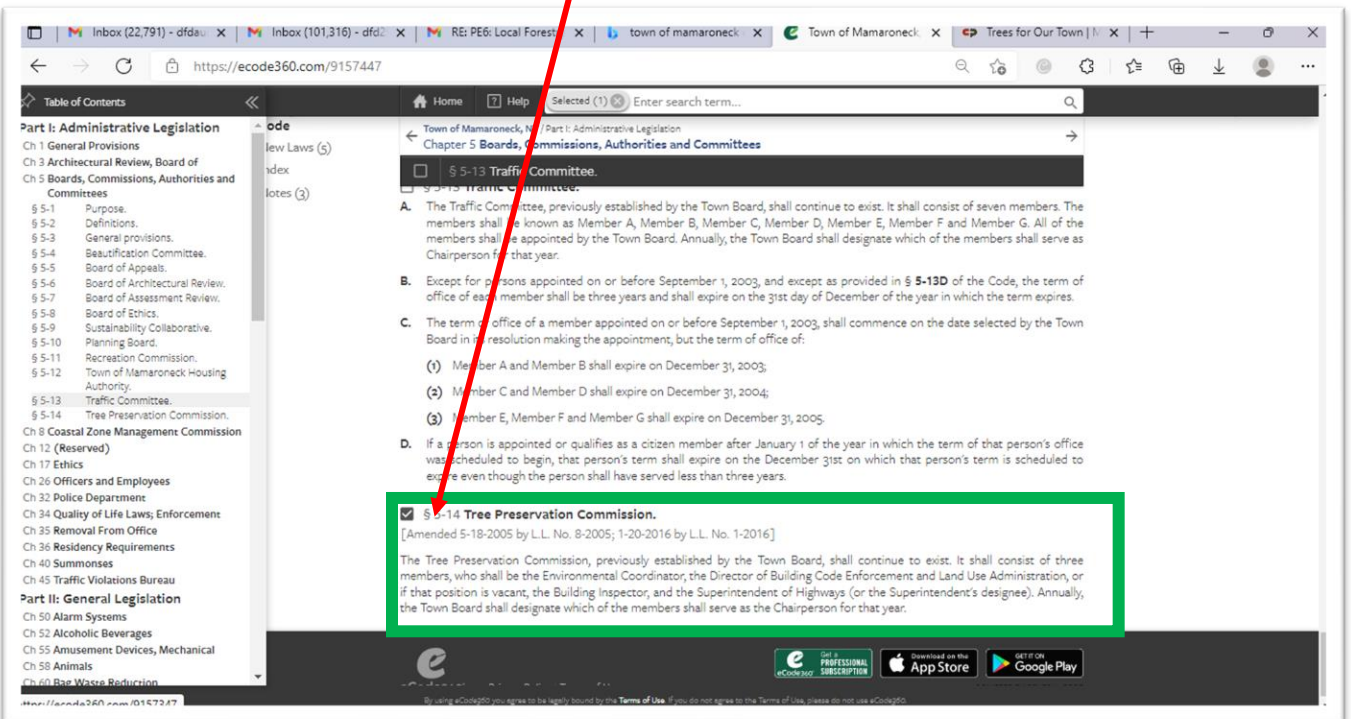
Inbox (22,791) - dfdau
Inbox (101,316) - dfd2
RE: PE6: Local Forest
town of mamaroneck
Town of Mamaroneck
Trees for Our Town | M

https://ecode360.com/9157447

Table of Contents

Home   Help   Selected (1)   Enter search term....

Part I: Administrative Legislation
Ch 1 General Provisions
Ch 3 Architectural Review, Board of
Ch 5 Boards, Commissions, Authorities and Committees
§ 5-1 Purpose.
§ 5-2 Definitions.
§ 5-3 General provisions.
§ 5-4 Beautification Committee.
§ 5-5 Board of Appeals.
§ 5-6 Board of Architectural Review.
§ 5-7 Board of Assessment Review.
§ 5-8 Board of Ethics.
§ 5-9 Sustainability Collaborative.
§ 5-10 Planning Board.
§ 5-11 Recreation Commission.
§ 5-12 Town of Mamaroneck Housing Authority.
§ 5-13 Traffic Committee.
§ 5-14 Tree Preservation Commission.
Ch 8 Coastal Zone Management Commission
Ch 12 (Reserved)
Ch 17 Ethics
Ch 26 Officers and Employees
Ch 32 Police Department
Ch 34 Quality of Life Laws; Enforcement
Ch 35 Removal From Office
Ch 36 Residency Requirements
Ch 40 Summonses
Ch 45 Traffic Violations Bureau
Part II: General Legislation
Ch 50 Alarm Systems
Ch 52 Alcoholic Beverages
Ch 55 Amusement Devices, Mechanical
Ch 58 Animals
Ch 60 Bag Waste Reduction

ode
lew Laws (5)
ndex
lotes (3)

Town of Mamaroneck, N / Part I: Administrative Legislation
Chapter 5 Boards, Commissions, Authorities and Committees

§ 5-13 Traffic Committee.

A. The Traffic Committee, previously established by the Town Board, shall continue to exist. It shall consist of seven members. The members shall be known as Member A, Member B, Member C, Member D, Member E, Member F and Member G. All of the members shall be appointed by the Town Board. Annually, the Town Board shall designate which of the members shall serve as Chairperson for that year.

B. Except for persons appointed on or before September 1, 2003, and except as provided in § 5-13D of the Code, the term of office of each member shall be three years and shall expire on the 31st day of December of the year in which the term expires.

C. The term of office of a member appointed on or before September 1, 2003, shall commence on the date selected by the Town Board in its resolution making the appointment, but the term of office of:

(1) Member A and Member B shall expire on December 31, 2003;

(2) Member C and Member D shall expire on December 31, 2004;

(3) Member E, Member F and Member G shall expire on December 31, 2005.

D. If a person is appointed or qualifies as a citizen member after January 1 of the year in which the term of that person's office was scheduled to begin, that person's term shall expire on the December 31st on which that person's term is scheduled to expire even though the person shall have served less than three years.

§ 5-14 Tree Preservation Commission.
[Amended 5-18-2005 by L.L. No. 8-2005; 1-20-2016 by L.L. No. 1-2016]

The Tree Preservation Commission, previously established by the Town Board, shall continue to exist. It shall consist of three members, who shall be the Environmental Coordinator, the Director of Building Code Enforcement and Land Use Administration, or if that position is vacant, the Building Inspector, and the Superintendent of Highways (or the Superintendent's designee). Annually, the Town Board shall designate which of the members shall serve as the Chairperson for that year.

eCode360 Get a PROFESSIONAL SUBSCRIPTION
Download on the App Store
GET IT ON Google Play

By using eCode360 you agree to be legally bound by the Terms of Use. If you do not agree to the Terms of Use, please do not use eCode360.

https://ecode360.com/9157347